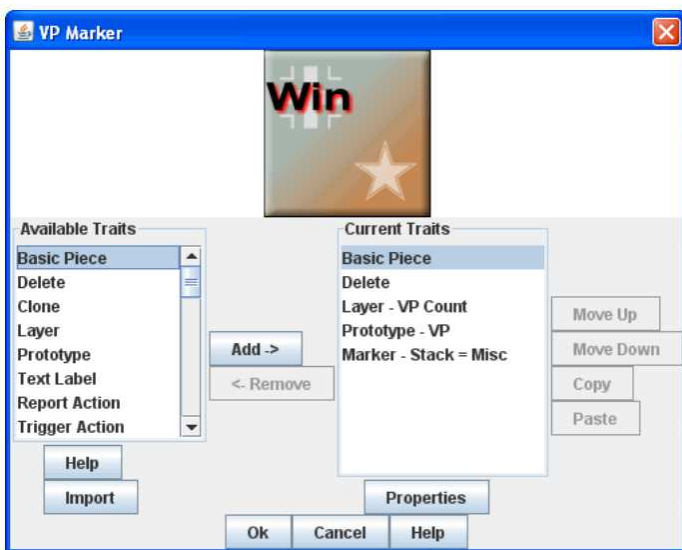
VP Marker

Win

Available Traits
Basic Piece
Delete
Clone
Layer
Prototype
Text Label
Report Action
Trigger Action

Add ->
<- Remove

Current Traits
Basic Piece
Delete
Layer - VP Count
Prototype - VP
Marker - Stack = Misc

Move Up
Move Down
Copy
Paste

Help
Import
Properties

Ok
Cancel
Help